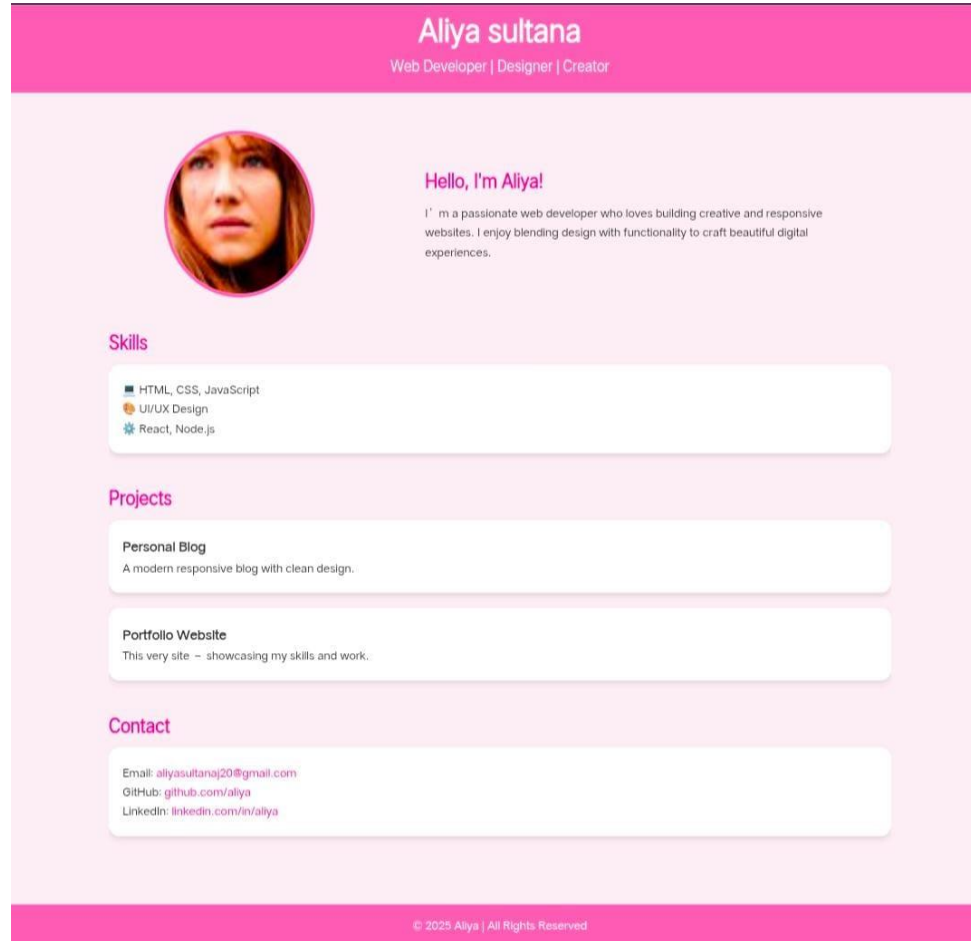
Aliya sultana

Web Developer | Designer | Creator

Hello, I'm Aliya!

I'm a passionate web developer who loves building creative and responsive websites. I enjoy blending design with functionality to craft beautiful digital experiences.

Skills

💻 HTML, CSS, JavaScript
🎨 UI/UX Design
⚛️ React, Node.js

Projects

Personal Blog
A modern responsive blog with clean design.

Portfolio Website
This very site – showcasing my skills and work.

Contact

Email: aliyasultanaj20@gmail.com
GitHub: github.com/aliya
LinkedIn: linkedin.com/in/aliya

© 2025 Aliya | All Rights Reserved